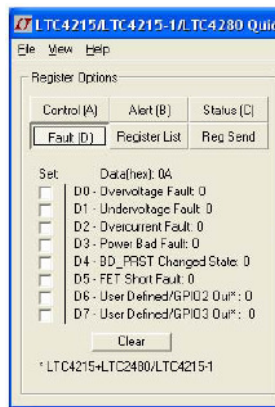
LTC4215/LTC4215-1/LTC4280 Quic

File View Help

Register Options

Control (A)
Alert (B)
Status (C)
Fault (D)
Register List
Reg Send

Set
Data(hex): 0A
D0 - Overvoltage Fault: 0
D1 - Undervoltage Fault: 0
D2 - Overcurrent Fault: 0
D3 - Power Bad Fault: 0
D4 - BD_PRST Changed State: 0
D5 - FET Short Fault: 0
D6 - User Defined/GPIO2 Out*: 0
D7 - User Defined/GPIO3 Out*: 0

Clear

* LTC4215+LTC2480/LTC4215-1